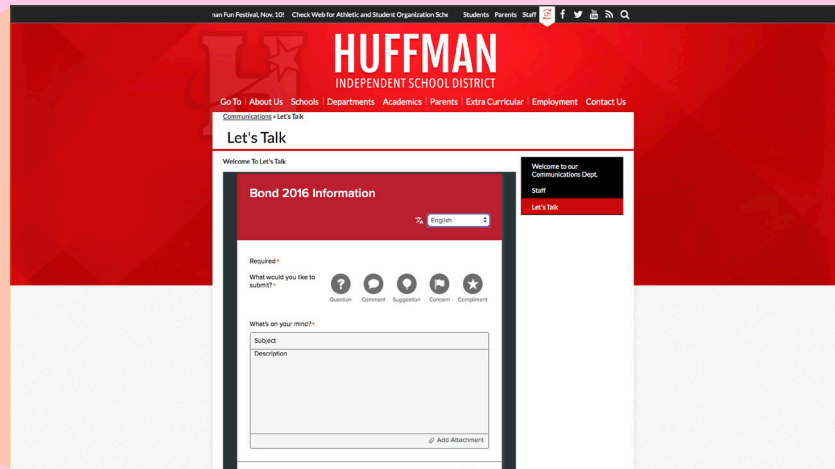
nan Fun Festival, Nov. 10! Check Web for Athletic and Student Organization Sche Students Parents Staff

HUFFMAN
INDEPENDENT SCHOOL DISTRICT

Go To | About Us | Schools | Departments | Academics | Parents | Extra Curricular | Employment | Contact Us

Communications › Let's Talk

Let's Talk

Welcome To Let's Talk

Welcome to our Communications Dept.
Staff
Let's Talk

Bond 2016 Information

English

Required *

What would you like to submit? *

Question Comment Suggestion Concern Compliment

What's on your mind? *

Subject

Description

Add Attachment